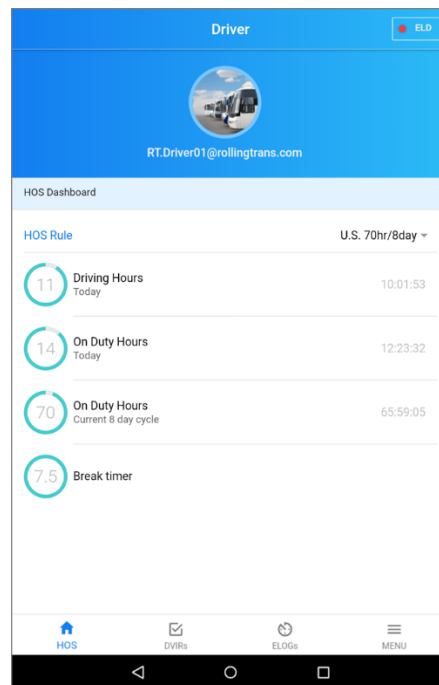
Driver

ELD

RT.Driver01@rollingtrans.com

HOS Dashboard

HOS Rule

U.S. 70hr/8day

11 Driving Hours
Today
10:01:53

14 On Duty Hours
Today
12:23:32

70 On Duty Hours
Current 8 day cycle
65:59:05

7.5 Break timer

HOS

DVIRs

ELOGs

MENU